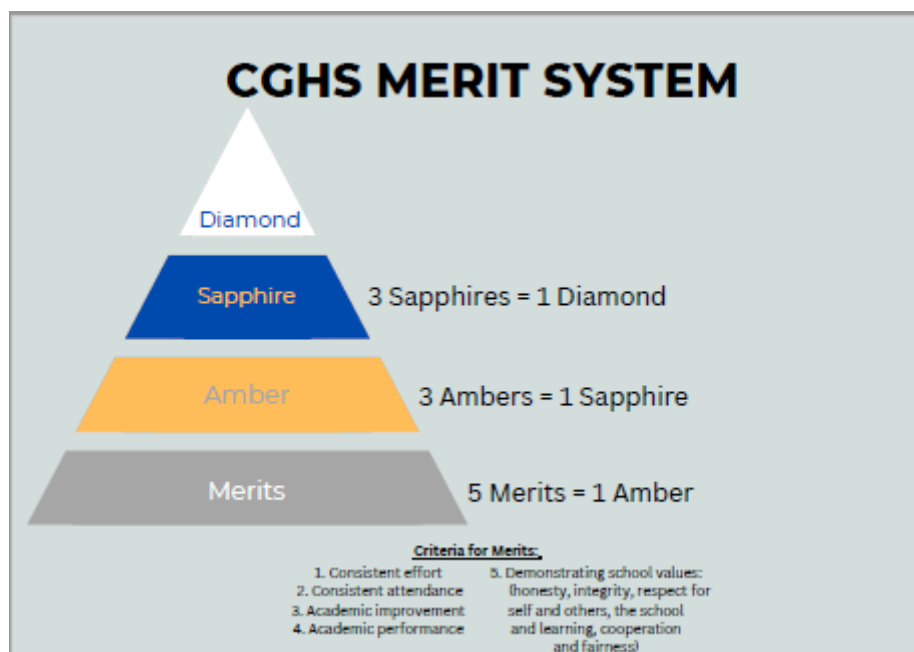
CGHS MERIT SYSTEM

Diamond

Sapphire

3 Sapphires = 1 Diamond

Amber

3 Ambers = 1 Sapphire

Merits

5 Merits = 1 Amber

Criteria for Merits:

1. Consistent effort
2. Consistent attendance
3. Academic improvement
4. Academic performance

5. Demonstrating school values: (honesty, integrity, respect for self and others, the school and learning, cooperation and fairness)